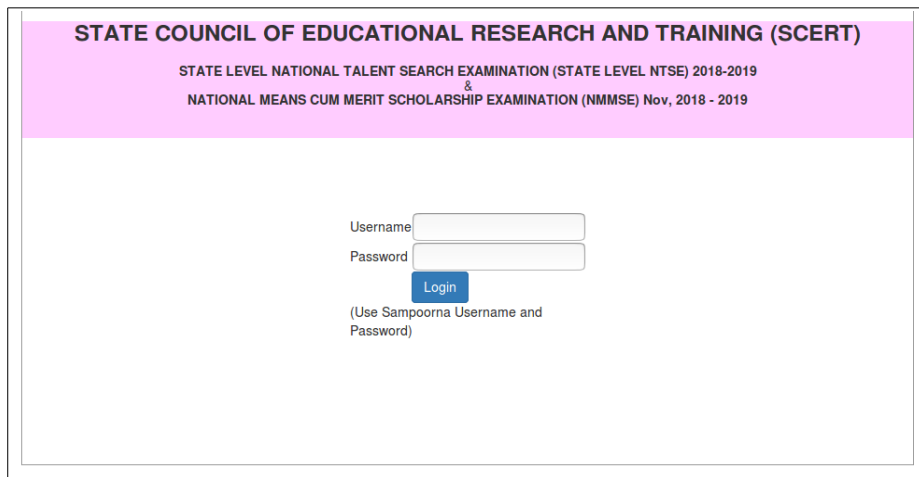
STATE COUNCIL OF EDUCATIONAL RESEARCH AND TRAINING (SCERT)

STATE LEVEL NATIONAL TALENT SEARCH EXAMINATION (STATE LEVEL NTSE) 2018-2019
&
NATIONAL MEANS CUM MERIT SCHOLARSHIP EXAMINATION (NMMSE) Nov, 2018 - 2019

Username
Password
Login
(Use Sampoorna Username and Password)